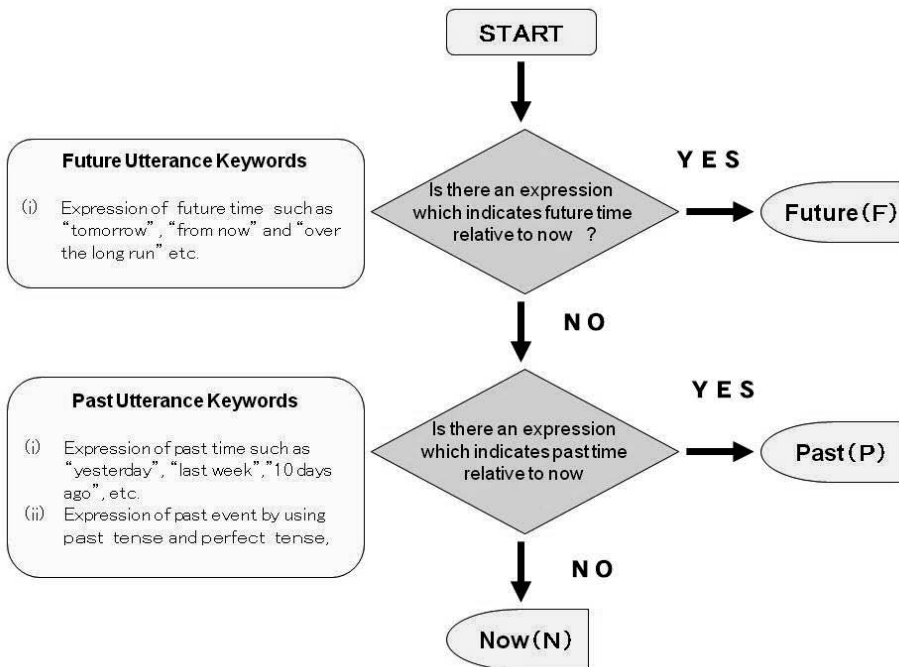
START

Future Utterance Keywords

(i) Expression of future time such as "tomorrow", "from now" and "over the long run" etc.

Is there an expression which indicates future time relative to now ?

YES

Future (F)

NO

Past Utterance Keywords

(i) Expression of past time such as "yesterday", "last week","10 days ago", etc.

(ii) Expression of past event by using past tense and perfect tense,

Is there an expression which indicates past time relative to now

YES

Past (P)

NO

Now (N)